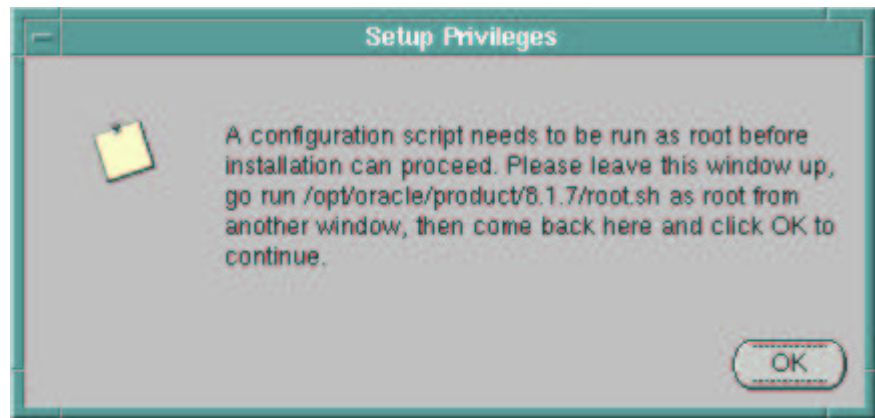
Setup Privileges

A configuration script needs to be run as root before installation can proceed. Please leave this window up, go run /opt/oracle/product/8.1.7/root.sh as root from another window, then come back here and click OK to continue.

OK